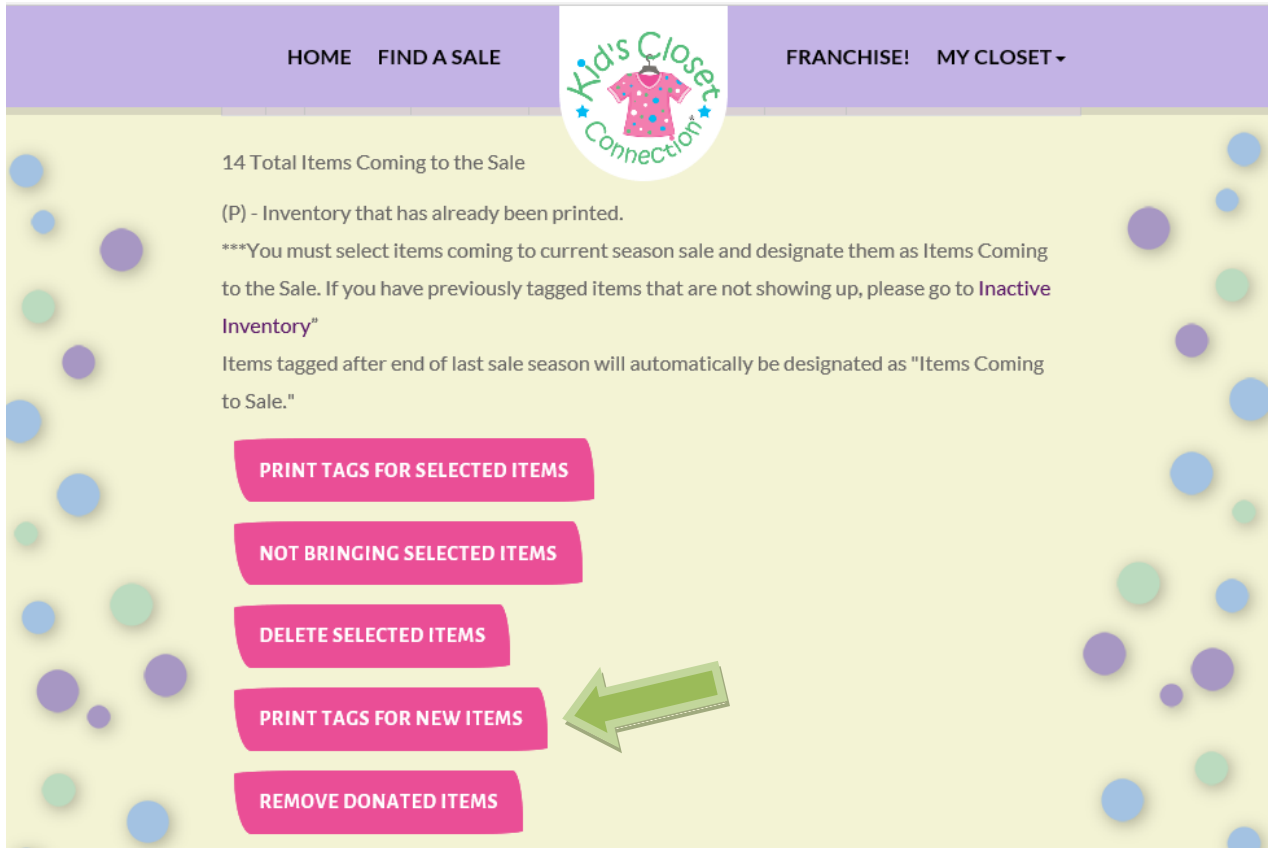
HOME FIND A SALE

Kid's Closet Connection

FRANCHISE! MY CLOSET

14 Total Items Coming to the Sale

(P) - Inventory that has already been printed.
***You must select items coming to current season sale and designate them as Items Coming to the Sale. If you have previously tagged items that are not showing up, please go to Inactive Inventory"
Items tagged after end of last sale season will automatically be designated as "Items Coming to Sale."

PRINT TAGS FOR SELECTED ITEMS

NOT BRINGING SELECTED ITEMS

DELETE SELECTED ITEMS

PRINT TAGS FOR NEW ITEMS

REMOVE DONATED ITEMS